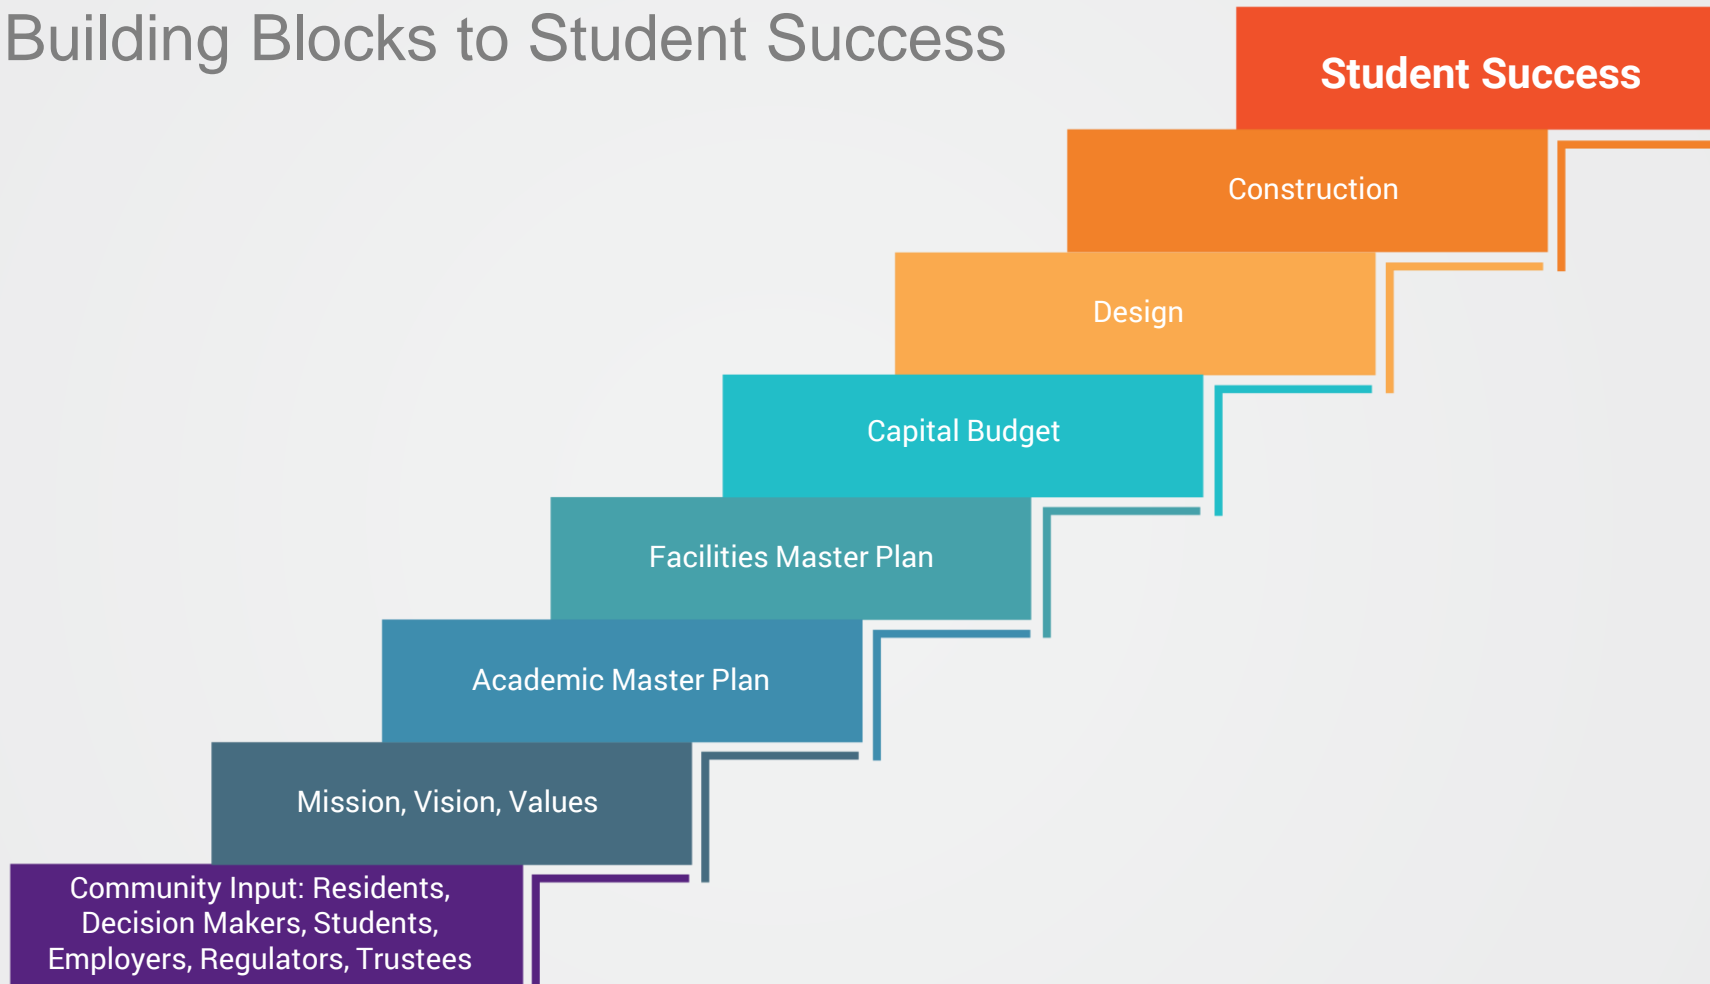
Building Blocks to Student Success

Student Success

Construction

Design

Capital Budget

Facilities Master Plan

Academic Master Plan

Mission, Vision, Values

Community Input: Residents, Decision Makers, Students, Employers, Regulators, Trustees